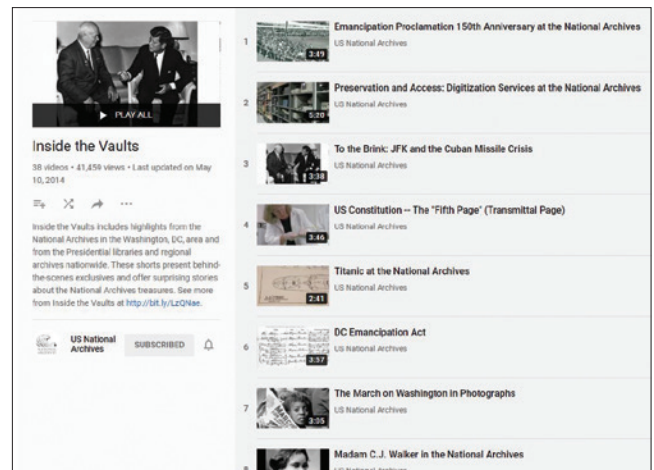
PLAY ALL

Inside the Vaults

38 videos • 41,459 views • Last updated on May 10, 2014

Inside the Vaults includes highlights from the National Archives in the Washington, DC, area and from the Presidential libraries and regional archives nationwide. These shorts present behind-the-scenes exclusives and offer surprising stories about the National Archives treasures. See more from Inside the Vaults at http://bit.ly/LzQNae.

US National Archives

SUBSCRIBED

1 3:49 Emancipation Proclamation 150th Anniversary at the National Archives
US National Archives

2 5:20 Preservation and Access: Digitization Services at the National Archives
US National Archives

3 3:38 To the Brink: JFK and the Cuban Missile Crisis
US National Archives

4 3:46 US Constitution -- The "Fifth Page" (Transmittal Page)
US National Archives

5 2:41 Titanic at the National Archives
US National Archives

6 3:37 DC Emancipation Act
US National Archives

7 3:05 The March on Washington in Photographs
US National Archives

8 Madam C.J. Walker in the National Archives
US National Archives